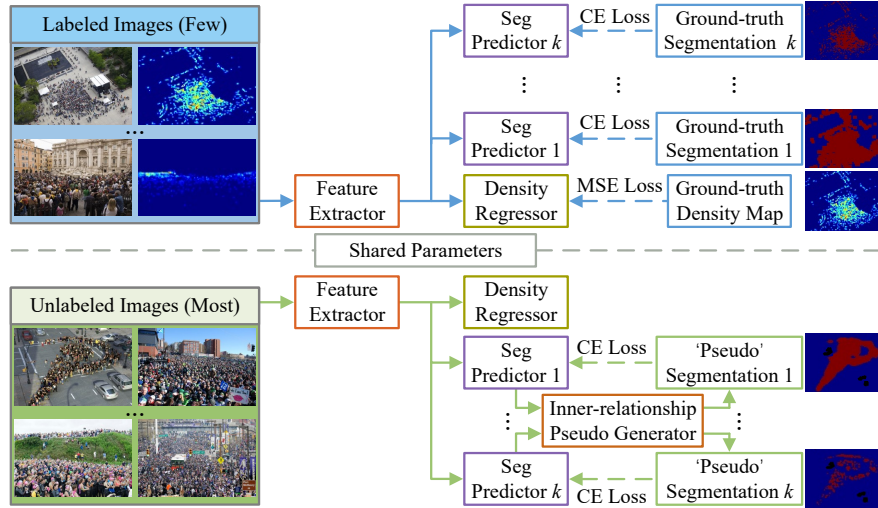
Labeled Images (Few)

...

Feature Extractor

Seg Predictor $k$

CE Loss

Ground-truth Segmentation $k$

⋮

⋮

⋮

Seg Predictor 1

CE Loss

Ground-truth Segmentation 1

Density Regressor

MSE Loss

Ground-truth Density Map

Shared Parameters

Unlabeled Images (Most)

...

Feature Extractor

Density Regressor

Seg Predictor 1

CE Loss

'Pseudo' Segmentation 1

⋮

Inner-relationship Pseudo Generator

⋮

Seg Predictor $k$

CE Loss

'Pseudo' Segmentation $k$